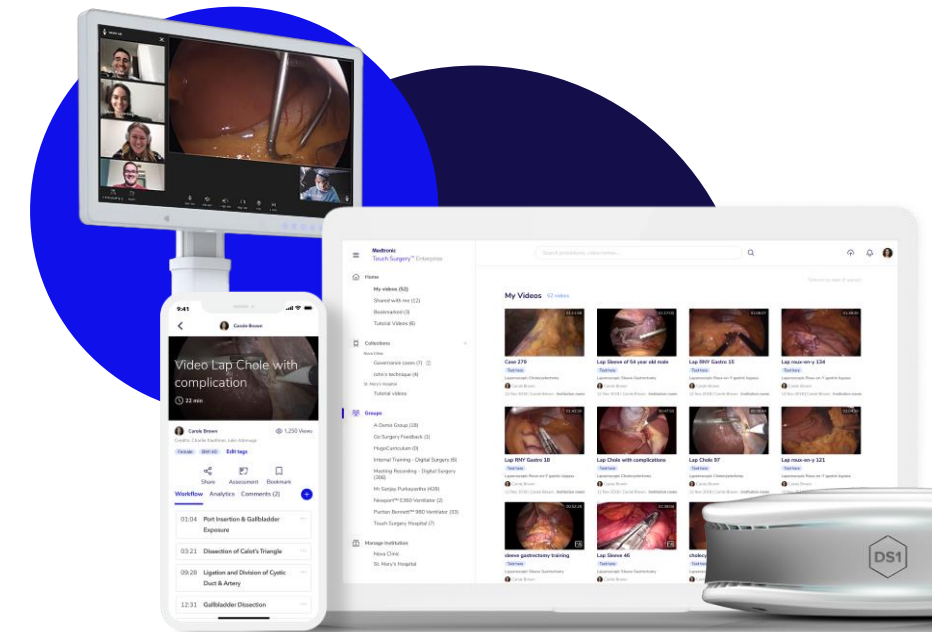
9:41

Carole Brown

Video Lap Chole with complication

22 min

Carole Brown

1,250 Views

Edit tags

Share

Assessment

Bookmark

Workflow

Analytics

Comments (2)

01:04 Port Insertion & Gallbladder Exposure

03:21 Dissection of Calot's Triangle

09:28 Ligation and Division of Cystic Duct & Artery

12:31 Gallbladder Dissection

Medtronic
Touch Surgery™ Enterprise

Home

My videos (52)

Shared with me (12)

Bookmarked (3)

Tutorial Videos (6)

Collections

Governance cases (7)

John's technique (4)

St. Mary's Hospital

Tutorial videos

Groups

A Demo Group (18)

Go Surgery Feedback (3)

HugoCurriculum (0)

Internal Training - Digital Surgery (6)

Meeting Recording - Digital Surgery (286)

Mr Sanjay Purkayastha (428)

Newport™ E360 Ventilator (2)

Puritan Bennett™ 980 Ventilator (33)

Touch Surgery Hospital (7)

Manage Institution

Nova Clinic

St. Mary's Hospital

My Videos 52 videos

Case 270

Lap Sleeve of 64 year old male

Lap RNY Gastro 15

Lap roux-en-y 124

Lap RNY Gastro 10

Lap Chole with complications

Lap Chole 07

Lap roux-en-y 121

sleeve gastrectomy training

Lap Sleeve 46

Carole Brown

DS1